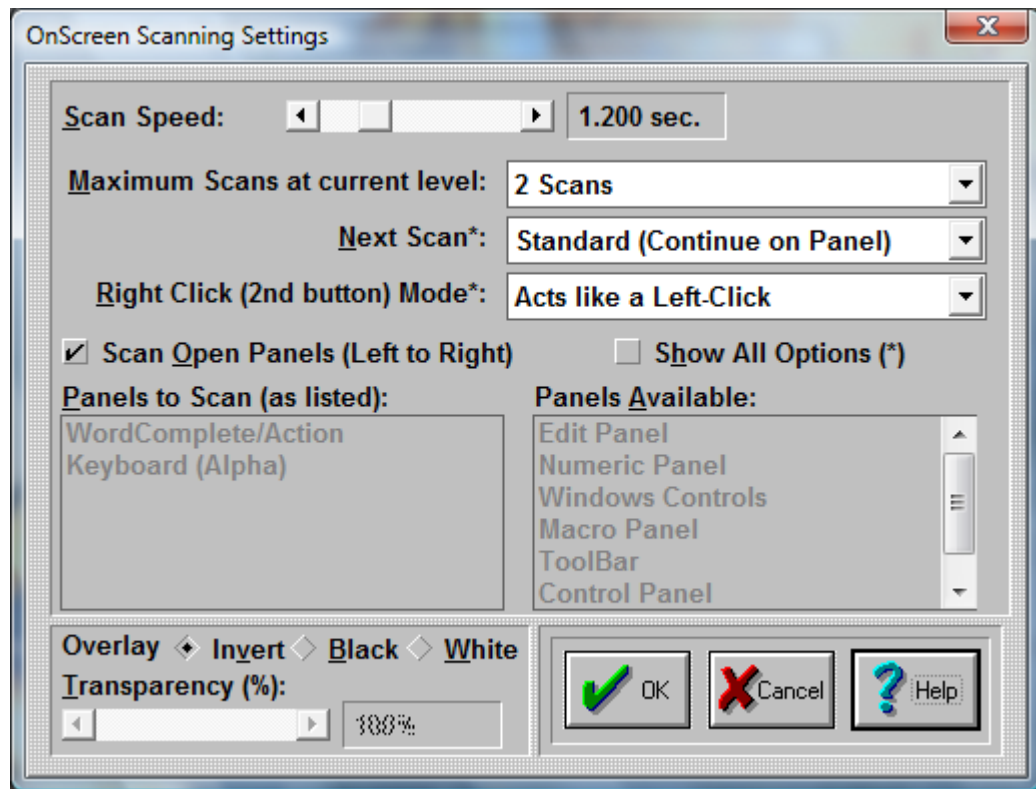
OnScreen Scanning Settings

Scan Speed: 1.200 sec.

Maximum Scans at current level: 2 Scans

Next Scan*: Standard (Continue on Panel)

Right Click (2nd button) Mode*: Acts like a Left-Click

Scan Open Panels (Left to Right)

Show All Options (*)

Panels to Scan (as listed):

WordComplete/Action
Keyboard (Alpha)

Panels Available:

Edit Panel
Numeric Panel
Windows Controls
Macro Panel
ToolBar
Control Panel

Overlay Invert Black White

Transparency (%):

100%

OK

Cancel

Help